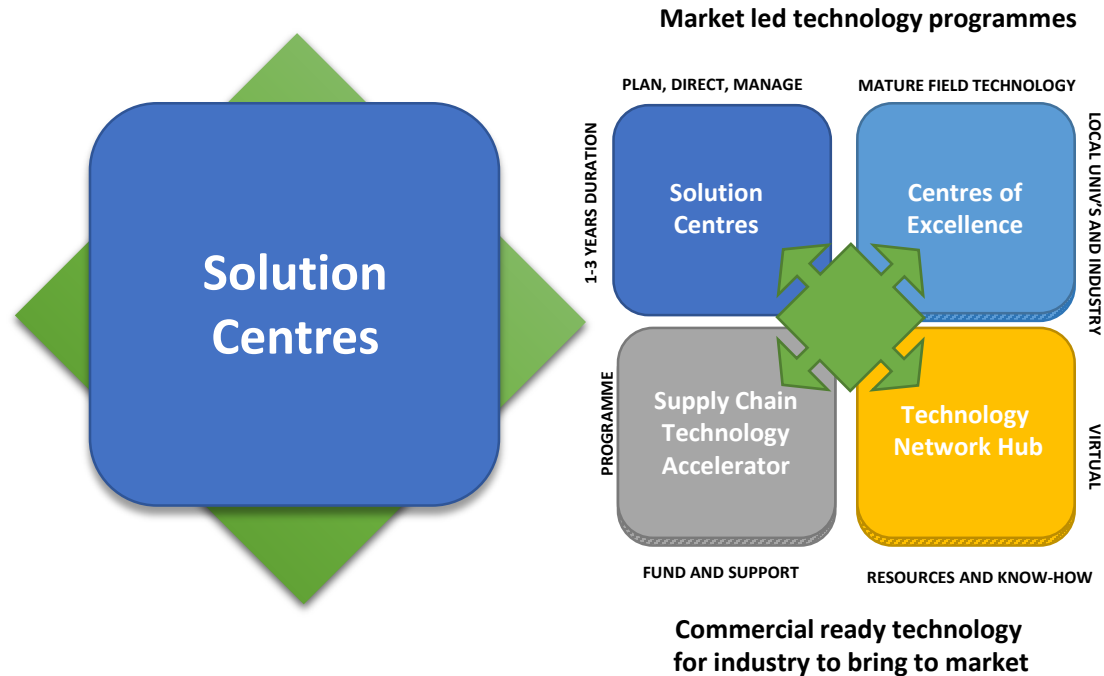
Solution Centres

Market led technology programmes

PLAN, DIRECT, MANAGE

MATURE FIELD TECHNOLOGY

1-3 YEARS DURATION

Solution Centres

Centres of Excellence

LOCAL UNIV'S AND INDUSTRY

PROGRAMME

Supply Chain Technology Accelerator

Technology Network Hub

VIRTUAL

FUND AND SUPPORT

RESOURCES AND KNOW-HOW

Commercial ready technology for industry to bring to market